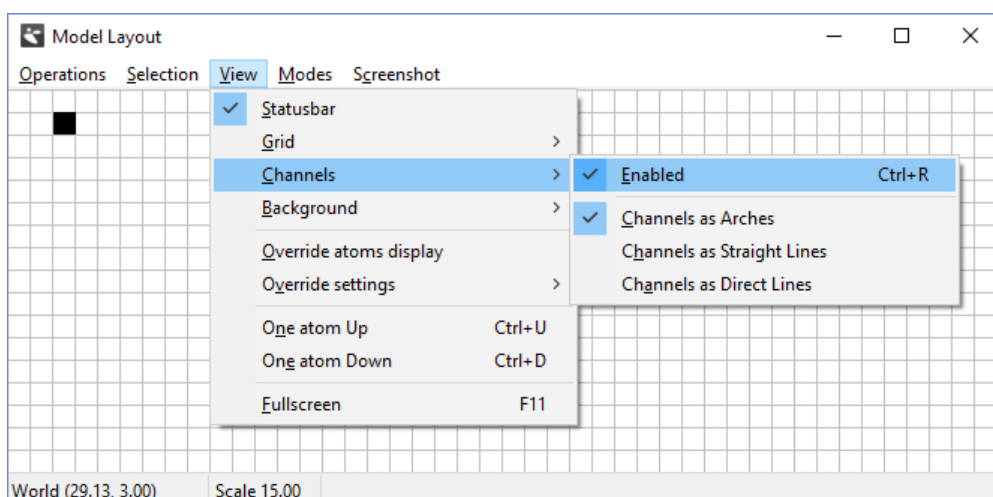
Model Layout

Operations Selection View Modes Screenshot

Statusbar
Grid
Channels
Background
Override atoms display
Override settings
One atom Up Ctrl+U
One atom Down Ctrl+D
Fullscreen F11

Enabled Ctrl+R
Channels as Arches
Channels as Straight Lines
Channels as Direct Lines

World (29.13, 3.00) Scale 15.00